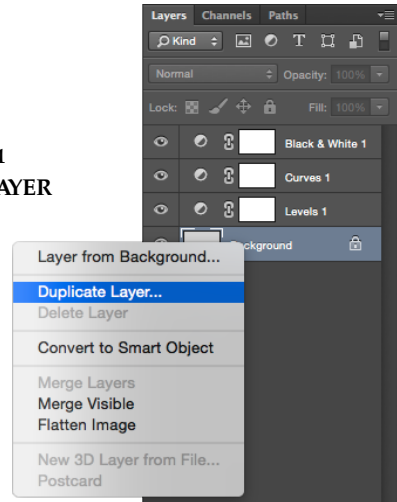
Layers Channels Paths

Kind

Normal

Opacity: 100%

Lock:

Fill: 100%

1

AYER

Black & White 1

Curves 1

Levels 1

ckground

Layer from Background...

Duplicate Layer...

Delete Layer

Convert to Smart Object

Merge Layers

Merge Visible

Flatten Image

New 3D Layer from File...

Postcard